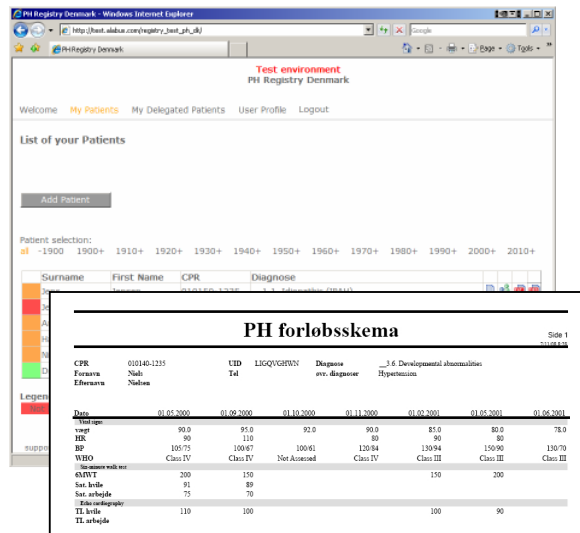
PH Registry Denmark - Windows Internet Explorer

http://test.alabus.com/registry_test_ph_dk/

Google

PH Registry Denmark

Page ▾ Tools ▾

Test environment
PH Registry Denmark

Welcome My Patients My Delegated Patients User Profile Logout

List of your Patients

Add Patient

Patient selection:
all -1900 1900+ 1910+ 1920+ 1930+ 1940+ 1950+ 1960+ 1970+ 1980+ 1990+ 2000+ 2010+

| | Surname | First Name | CPR | Diagnose |
|---|---|---|---|---|
| | Jens | Jensen | 010150-1235 | 1.1. Idiopathic (IPAH) |
| | Je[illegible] | | | |
| | A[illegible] | | | |
| | H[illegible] | | | |
| | H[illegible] | | | |
| | D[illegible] | | | |

Legen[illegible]
No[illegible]

suppo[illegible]

PH forløbsskema

Side 1
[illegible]

CPR 010140-1235 UID LIGQVGHWN Diagnose 3.6. Developmental abnormalities
Fornavn Niels Tel ovr. diagnoser Hypertension
Efternavn Nielsen

| Dato | 01.05.2000 | 01.09.2000 | 01.10.2000 | 01.11.2000 | 01.02.2001 | 01.05.2001 | 01.06.2001 |
|---|---|---|---|---|---|---|---|
| Vital signs | | | | | | | |
| vægt | 90.0 | 95.0 | 92.0 | 90.0 | 85.0 | 80.0 | 78.0 |
| HR | 90 | 110 | | 80 | 90 | 80 | |
| BP | 105/75 | 100/67 | 100/61 | 120/84 | 130/94 | 150/90 | 130/70 |
| WHO | Class IV | Class IV | Not Assessed | Class IV | Class III | Class III | Class III |
| Six-minute walk test | | | | | | | |
| 6MWT | 200 | 150 | | | 150 | 200 | |
| Sat. hvile | 91 | 89 | | | | | |
| Sat. arbejde | 75 | 70 | | | | | |
| Echo cardiography | | | | | | | |
| TI. hvile | 110 | 100 | | | 100 | 90 | |
| TI. arbejde | | | | | | | |